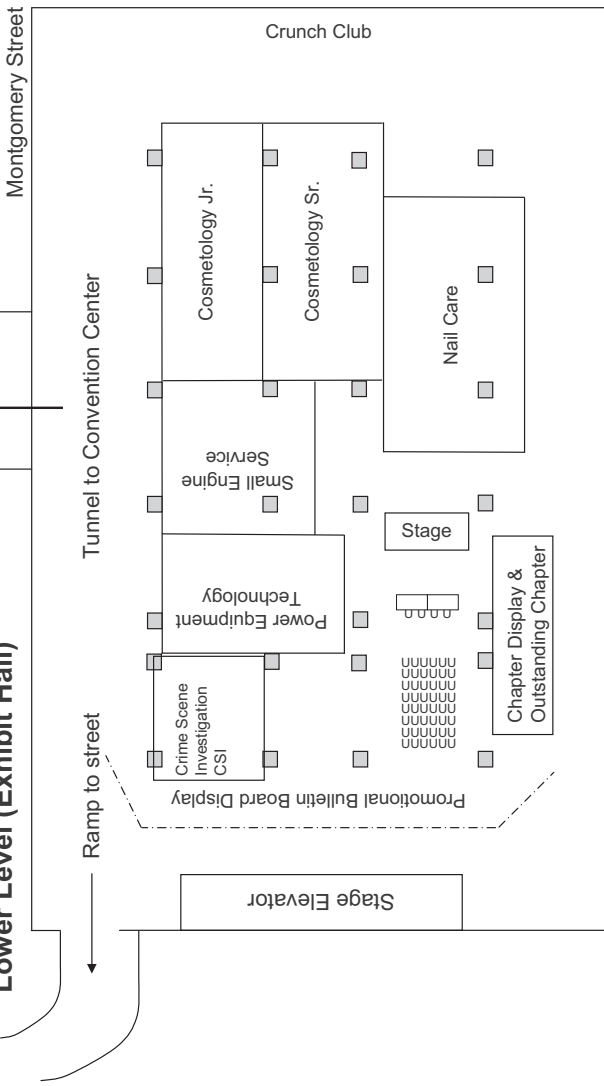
Lower Level (Exhibit Hall)

Montgomery Street

Crunch Club

Tunnel to Convention Center

Cosmetology Jr.

Cosmetology Sr.

Nail Care

Small Engine Service

Stage

Power Equipment Technology

Chapter Display & Outstanding Chapter

Crime Scene Investigation CSI

Ramp to street

Promotional Bulletin Board Display

Stage Elevator